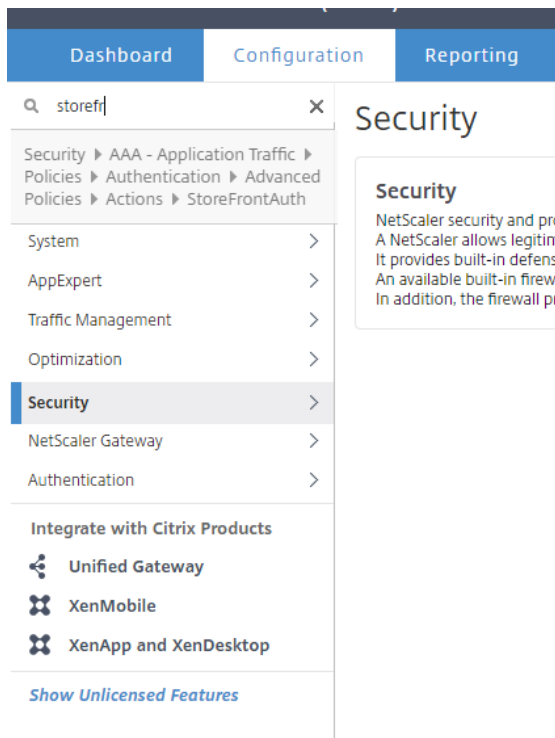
Dashboard Configuration Reporting

storefr

Security ▸ AAA - Application Traffic ▸ Policies ▸ Authentication ▸ Advanced Policies ▸ Actions ▸ StoreFrontAuth

System

AppExpert

Traffic Management

Optimization

Security

NetScaler Gateway

Authentication

Integrate with Citrix Products

Unified Gateway

XenMobile

XenApp and XenDesktop

Show Unlicensed Features

Security

Security

NetScaler security and pro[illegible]
A NetScaler allows legitim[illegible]
It provides built-in defens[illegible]
An available built-in firew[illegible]
In addition, the firewall p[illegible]